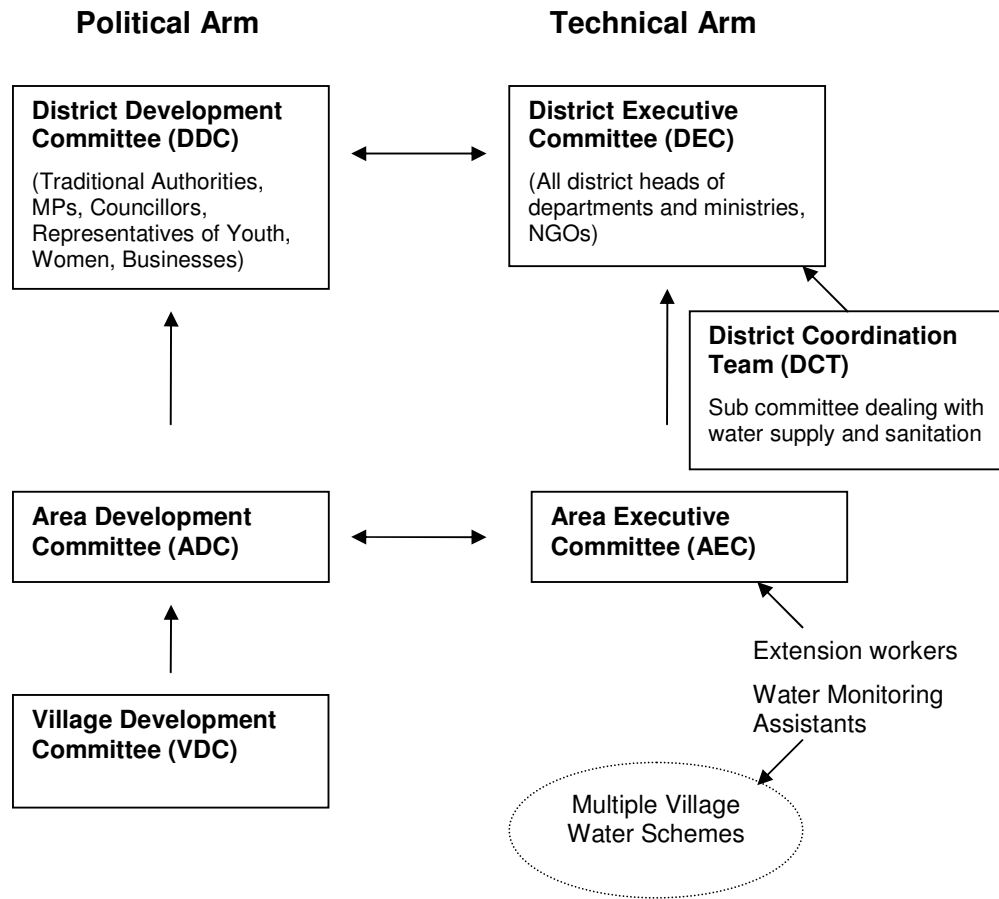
Political Arm

Technical Arm

District Development Committee (DDC)

(Traditional Authorities, MPs, Councillors, Representatives of Youth, Women, Businesses)

District Executive Committee (DEC)

(All district heads of departments and ministries, NGOs)

District Coordination Team (DCT)

Sub committee dealing with water supply and sanitation

Area Development Committee (ADC)

Area Executive Committee (AEC)

Extension workers

Water Monitoring Assistants

Village Development Committee (VDC)

Multiple Village Water Schemes